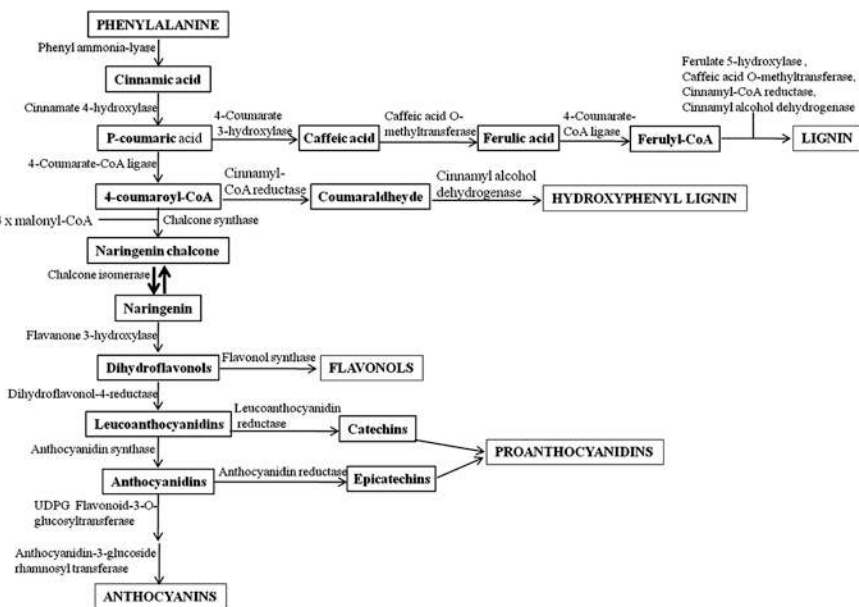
PHENYLALANINE

Phenyl ammonia-lyase

Cinnamic acid

Cinnamate 4-hydroxylase

P-coumaric acid

4-Coumarate 3-hydroxylase

Caffeic acid

Caffeic acid O-methyltransferase

Ferulic acid

4-Coumarate-CoA ligase

Ferulyl-CoA

Ferulate 5-hydroxylase, Caffeic acid O-methyltransferase, Cinnamyl-CoA reductase, Cinnamyl alcohol dehydrogenase

LIGNIN

4-Coumarate-CoA ligase

4-coumaroyl-CoA

Cinnamyl-CoA reductase

Coumaraldheyde

Cinnamyl alcohol dehydrogenase

HYDROXYPHENYL LIGNIN

3 x malonyl-CoA

Chalcone synthase

Naringenin chalcone

Chalcone isomerase

Naringenin

Flavanone 3-hydroxylase

Dihydroflavonols

Flavonol synthase

FLAVONOLS

Dihydroflavonol-4-reductase

Leucoanthocyanidins

Leucoanthocyanidin reductase

Catechins

PROANTHOCYANIDINS

Anthocyanidin synthase

Anthocyanidins

Anthocyanidin reductase

Epicatechins

UDPG Flavonoid-3-O-glucosyltransferase

Anthocyanidin-3-glucoside rhamnosyl transferase

ANTHOCYANINS